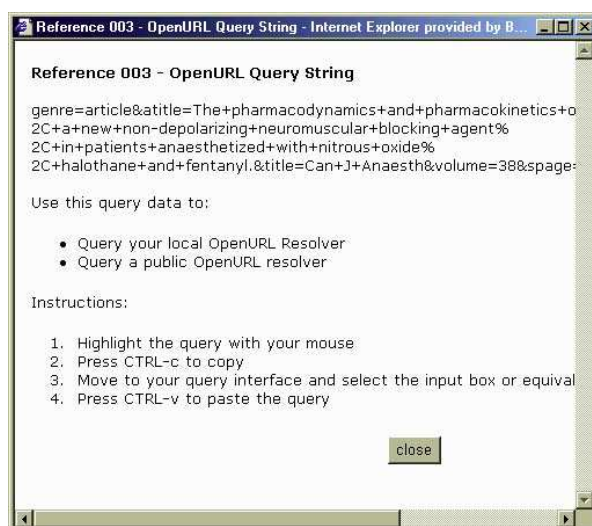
Reference 003 - OpenURL Query String - Internet Explorer provided by B...

Reference 003 - OpenURL Query String

genre=article&atitle=The+pharmacodynamics+and+pharmacokinetics+o 2C+a+new+non-depolarizing+neuromuscular+blocking+agent% 2C+in+patients+anaesthetized+with+nitrous+oxide% 2C+halothane+and+fentanyl.&title=Can+J+Anaesth&volume=38&spage=

Use this query data to:

- Query your local OpenURL Resolver
- Query a public OpenURL resolver

Instructions:

1. Highlight the query with your mouse
2. Press CTRL-c to copy
3. Move to your query interface and select the input box or equival
4. Press CTRL-v to paste the query

close